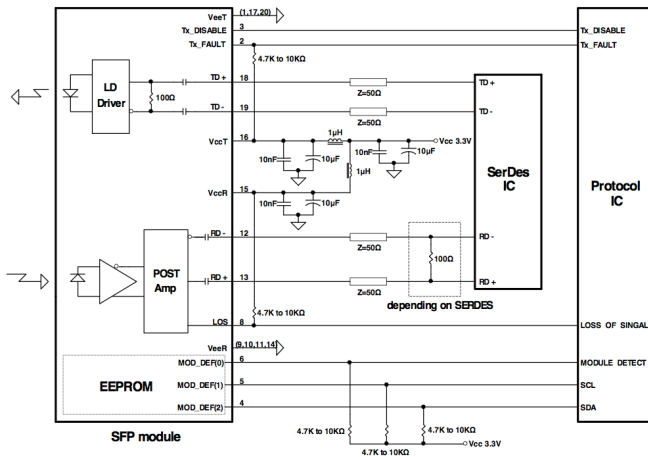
VeeT
(1,17,20)
3
Tx_DISABLE
Tx_DISABLE
Tx_FAULT
2
Tx_FAULT
4.7K to 10KΩ
LD Driver
100Ω
TD +
18
Z=50Ω
TD +
TD -
19
Z=50Ω
TD -
VccT
16
1μH
Vcc 3.3V
10nF
10μF
10nF
10μF
1μH
SerDes IC
Protocol IC
VccR
15
10nF
10μF
POST Amp
RD -
12
Z=50Ω
RD -
100Ω
RD +
13
Z=50Ω
RD +
depending on SERDES
4.7K to 10KΩ
LOS
8
LOSS OF SINGAL
VeeR
(9,10,11,14)
MOD_DEF(0)
6
MODULE DETECT
EEPROM
MOD_DEF(1)
5
SCL
MOD_DEF(2)
4
SDA
4.7K to 10KΩ
4.7K to 10KΩ
Vcc 3.3V
4.7K to 10KΩ
SFP module